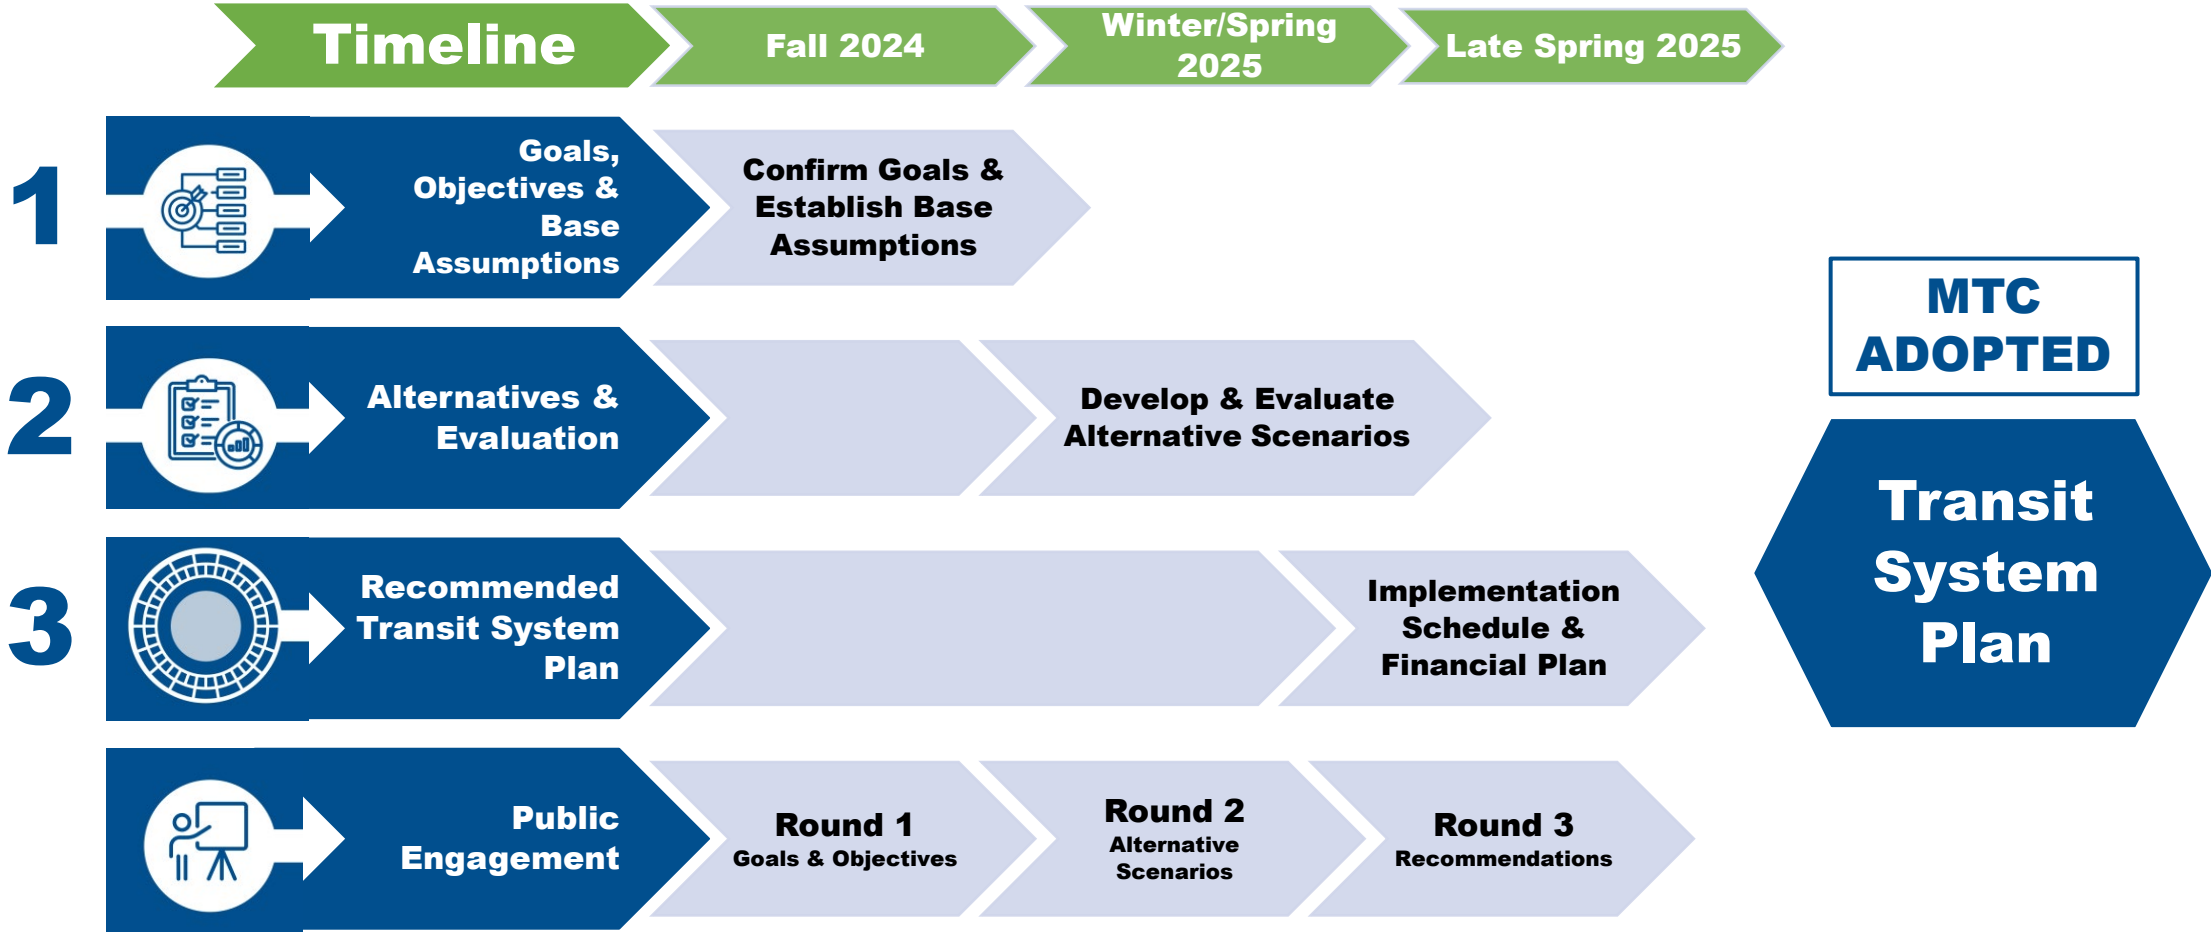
Timeline

Fall 2024

Winter/Spring 2025

Late Spring 2025

1

Goals, Objectives & Base Assumptions

Confirm Goals & Establish Base Assumptions

2

Alternatives & Evaluation

Develop & Evaluate Alternative Scenarios

3

Recommended Transit System Plan

Implementation Schedule & Financial Plan

Public Engagement

Round 1
Goals & Objectives

Round 2
Alternative Scenarios

Round 3
Recommendations

MTC ADOPTED

Transit System Plan